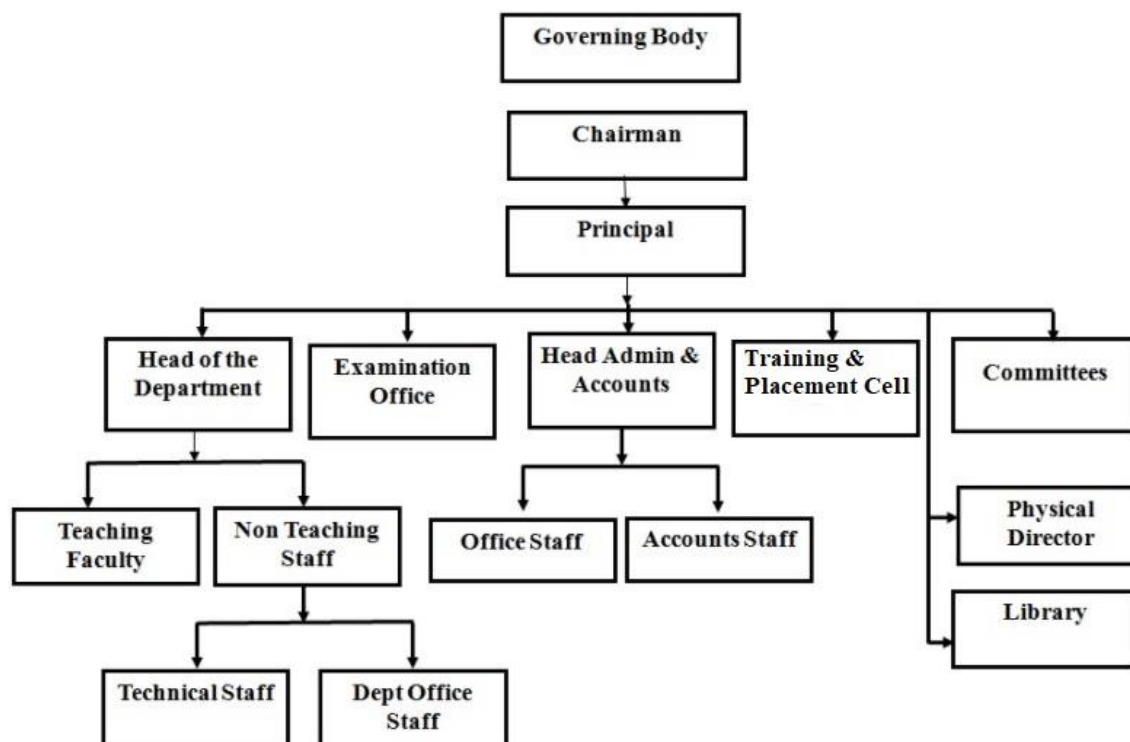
Governing Body

Chairman

Principal

Head of the Department

Examination Office

Head Admin & Accounts

Training & Placement Cell

Committees

Teaching Faculty

Non Teaching Staff

Office Staff

Accounts Staff

Physical Director

Library

Technical Staff

Dept Office Staff